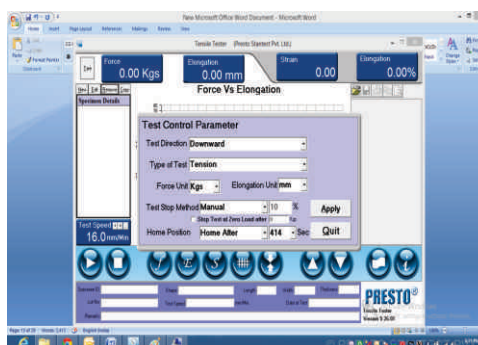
New Microsoft Office Word Document - Microsoft Word

Tensile Tester (Presto Stantest Pvt. Ltd.)

Force
0.00 Kgs

Elongation
0.00 mm

Strain
0.00

Elongation
0.00%

Force Vs Elongation

Specimen Details

Test Control Parameter

Test Direction Downward

Type of Test Tension

Force Unit Kgs

Elongation Unit mm

Test Stop Method Manual

10 %

Stop Test at Zero Load after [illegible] Sec

Apply

Home Position Home After

414 Sec

Quit

Test Speed
16.0 mm/Min

PRESTO®

Tensile Tester
Version 5.26.00